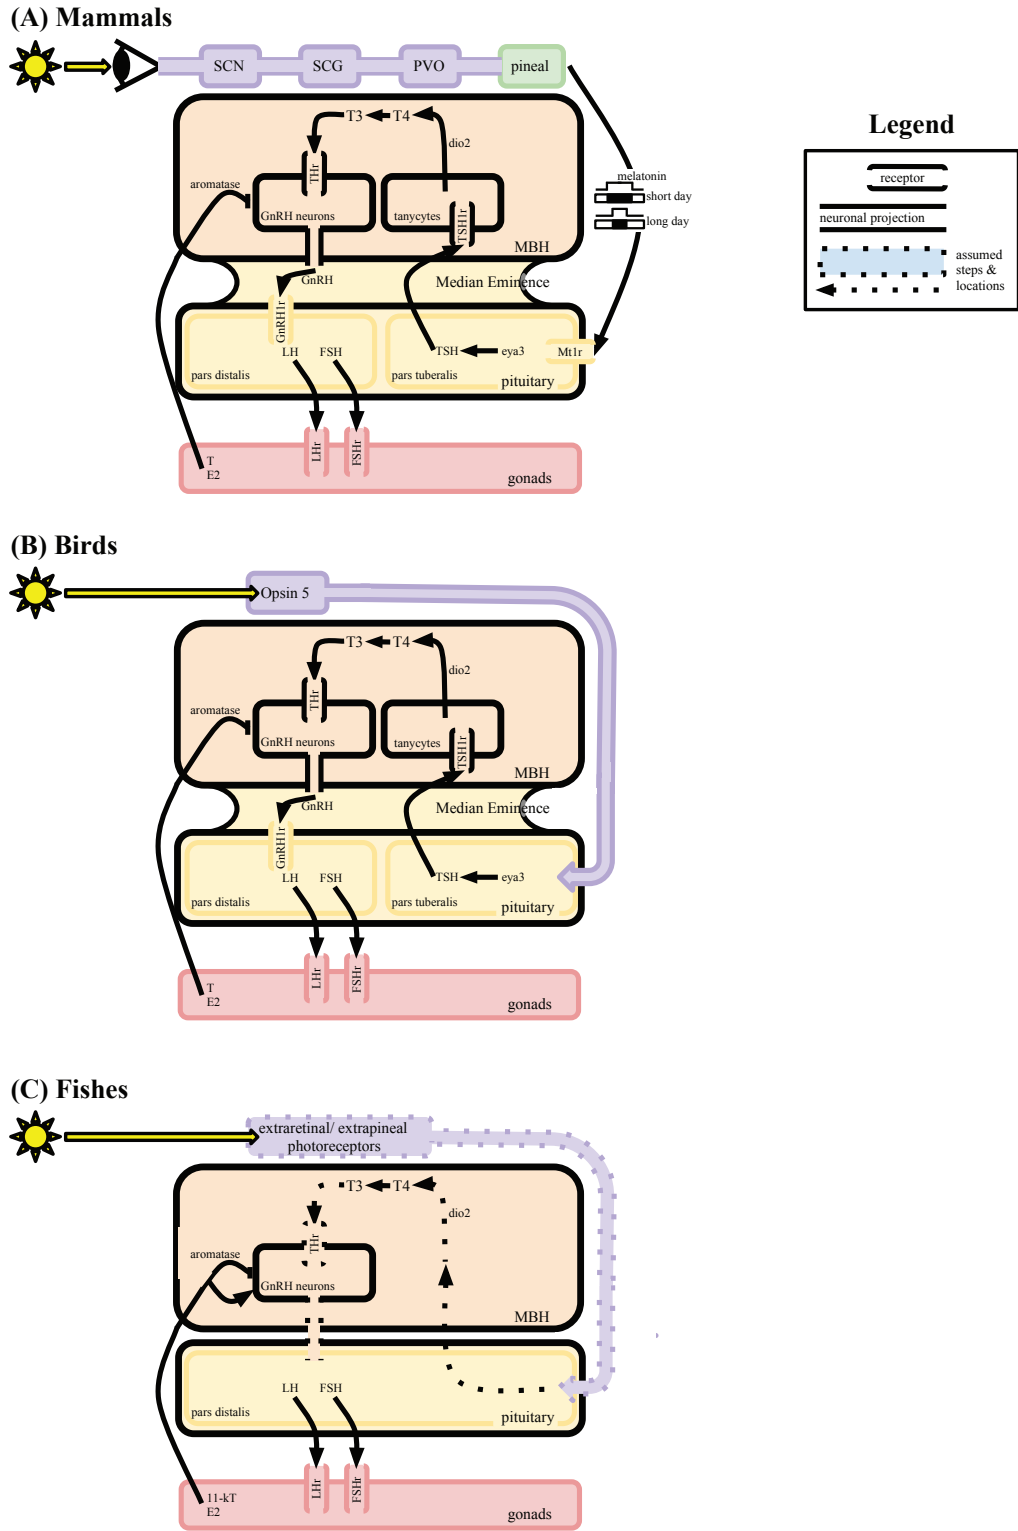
(A) Mammals

SCN
SCG
PVO
pineal

T3
T4
dio2
THr
aromatase
GnRH neurons
tanycytes
TSH1r
MBH
GnRH
Median Eminence
GnRH1r
LH
FSH
TSH
eya3
Mt1r
pars distalis
pars tuberalis
pituitary
melatonin
short day
long day
LHr
FSHr
T
E2
gonads

Legend
receptor
neuronal projection
assumed steps & locations

(B) Birds

Opsin 5
T3
T4
dio2
THr
aromatase
GnRH neurons
tanycytes
TSH1r
MBH
GnRH
Median Eminence
GnRH1r
LH
FSH
TSH
eya3
pars distalis
pars tuberalis
pituitary
LHr
FSHr
T
E2
gonads

(C) Fishes

extraretinal/ extrapineal photoreceptors
T3
T4
dio2
THr
aromatase
GnRH neurons
MBH
LH
FSH
pars distalis
pituitary
LHr
FSHr
11-kT
E2
gonads